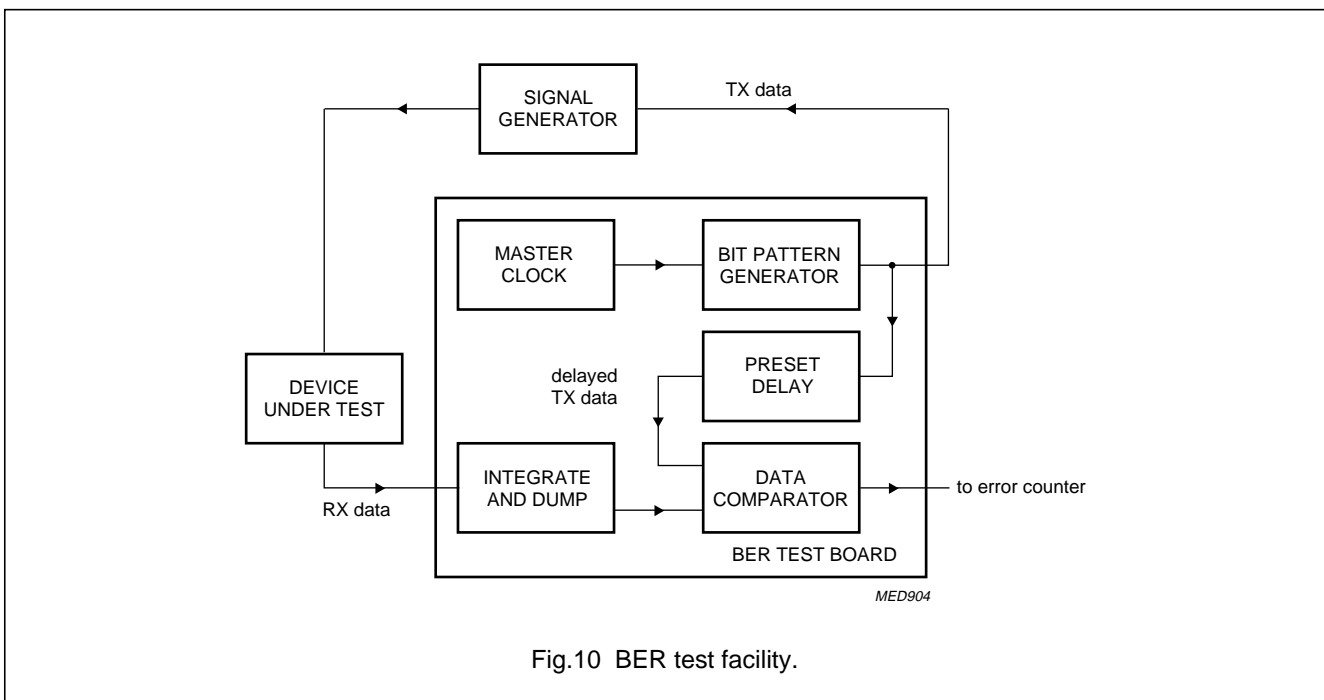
SIGNAL GENERATOR

TX data

MASTER CLOCK

BIT PATTERN GENERATOR

PRESET DELAY

delayed TX data

DEVICE UNDER TEST

INTEGRATE AND DUMP

DATA COMPARATOR

to error counter

RX data

BER TEST BOARD

MED904

Fig.10 BER test facility.